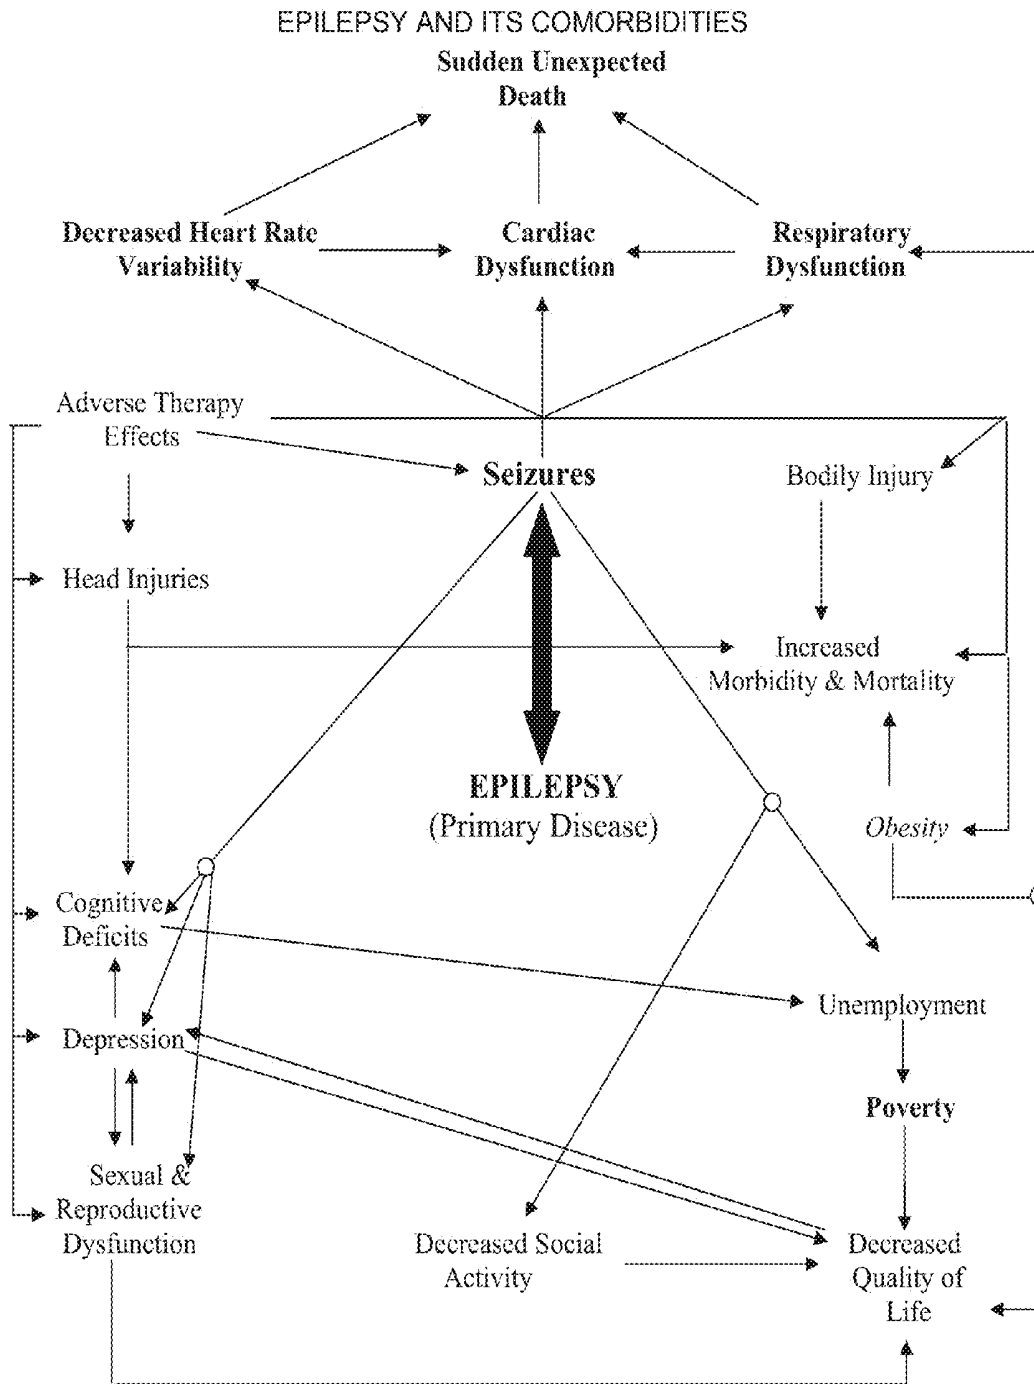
EPILEPSY AND ITS COMORBIDITIES

Sudden Unexpected Death

Decreased Heart Rate Variability

Cardiac Dysfunction

Respiratory Dysfunction

Adverse Therapy Effects

Seizures

Bodily Injury

Head Injuries

Increased Morbidity & Mortality

EPILEPSY (Primary Disease)

Obesity

Cognitive Deficits

Unemployment

Depression

Poverty

Sexual & Reproductive Dysfunction

Decreased Social Activity

Decreased Quality of Life